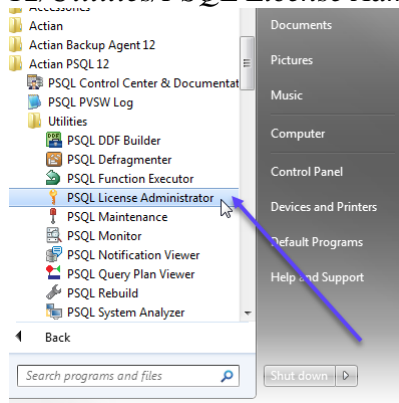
Utilities/PSQL License Adm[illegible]
Accessories
Actian
Actian Backup Agent 12
Actian PSQL 12
PSQL Control Center & Documentat
PSQL PVSW Log
Utilities
PSQL DDF Builder
PSQL Defragmenter
PSQL Function Executor
PSQL License Administrator
PSQL Maintenance
PSQL Monitor
PSQL Notification Viewer
PSQL Query Plan Viewer
PSQL Rebuild
PSQL System Analyzer
Back
Search programs and files
Documents
Pictures
Music
Computer
Control Panel
Devices and Printers
Default Programs
Help and Support
Shut down